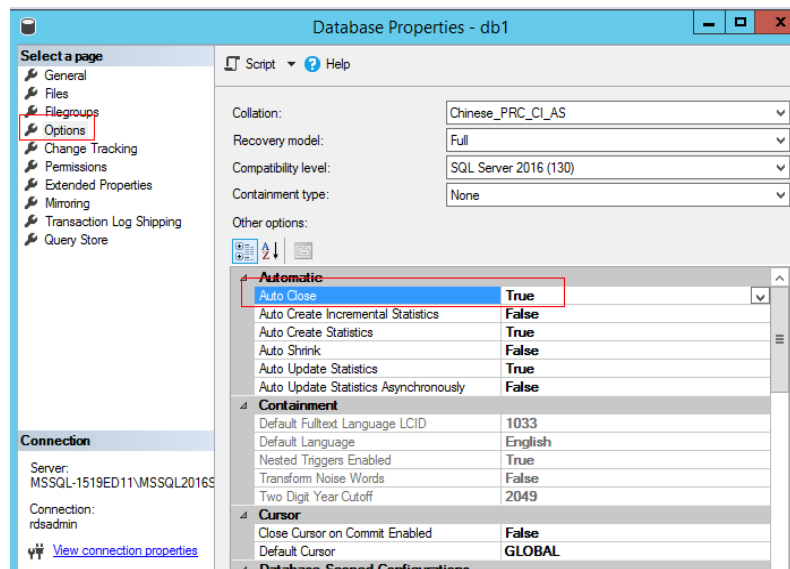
Database Properties - db1

Select a page
General
Files
Filegroups
Options
Change Tracking
Permissions
Extended Properties
Mirroring
Transaction Log Shipping
Query Store

Connection
Server:
MSSQL-1519ED11\MSSQL2016S
Connection:
rdsadmin
View connection properties

Script
Help

Collation: Chinese_PRC_CI_AS
Recovery model: Full
Compatibility level: SQL Server 2016 (130)
Containment type: None
Other options:

| | |
|---|---|
| Automatic | |
| Auto Close | True |
| Auto Create Incremental Statistics | False |
| Auto Create Statistics | True |
| Auto Shrink | False |
| Auto Update Statistics | True |
| Auto Update Statistics Asynchronously | False |
| Containment | |
| Default Fulltext Language LCID | 1033 |
| Default Language | English |
| Nested Triggers Enabled | True |
| Transform Noise Words | False |
| Two Digit Year Cutoff | 2049 |
| Cursor | |
| Close Cursor on Commit Enabled | False |
| Default Cursor | GLOBAL |
| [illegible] | |